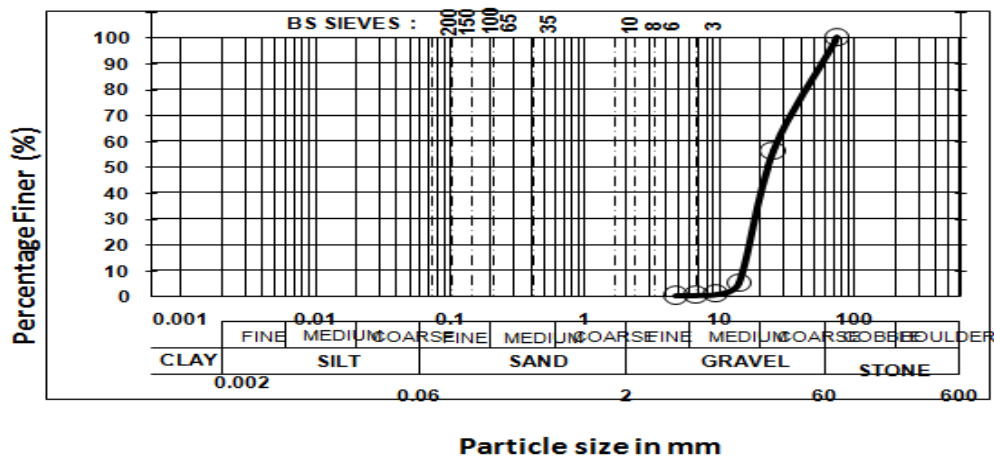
BS SIEVES : 200 150 100 65 35 10 8 6 3

Percentage Finer (%)

100
90
80
70
60
50
40
30
20
10
0

0.001 0.01 0.1 1 10 100

| FINE | MEDIUM | COARSE | FINE | MEDIUM | COARSE | FINE | MEDIUM | COARSE | COBBLE | BOULDER |
|---|---|---|---|---|---|---|---|---|---|---|

| CLAY | SILT | SAND | GRAVEL | STONE |
|---|---|---|---|---|

0.002 0.06 2 60 600

Particle size in mm